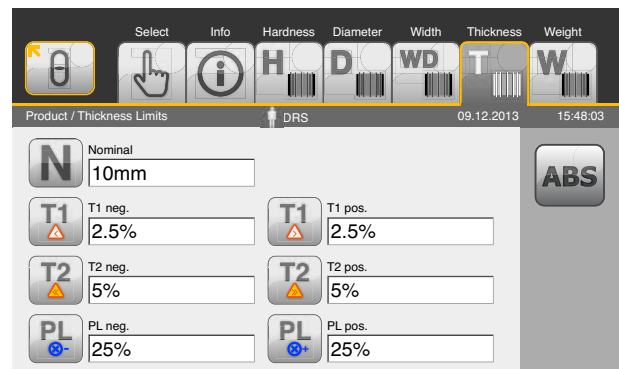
Select Info Hardness Diameter Width Thickness Weight

H D WD T W

Product / Thickness Limits DRS 09.12.2013 15:48:03

N Nominal
10mm

ABS

T1 T1 neg.
2.5%

T1 T1 pos.
2.5%

T2 T2 neg.
5%

T2 T2 pos.
5%

PL PL neg.
25%

PL PL pos.
25%